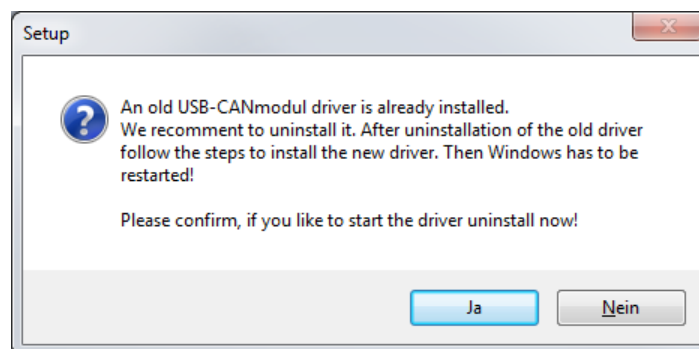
Setup

An old USB-CANmodul driver is already installed.
We recomment to uninstall it. After uninstallation of the old driver follow the steps to install the new driver. Then Windows has to be restarted!

Please confirm, if you like to start the driver uninstall now!

Ja

Nein